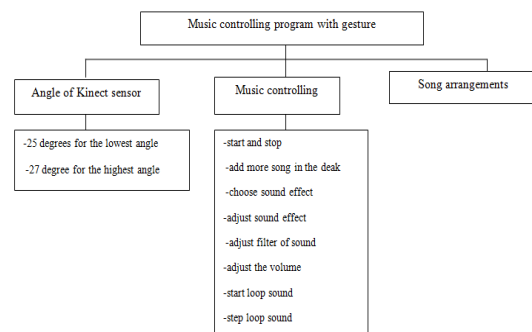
Music controlling program with gesture

Angle of Kinect sensor

-25 degrees for the lowest angle

-27 degree for the highest angle

Music controlling

-start and stop

-add more song in the deak

-choose sound effect

-adjust sound effect

-adjust filter of sound

-adjust the volume

-start loop sound

-step loop sound

Song arrangements